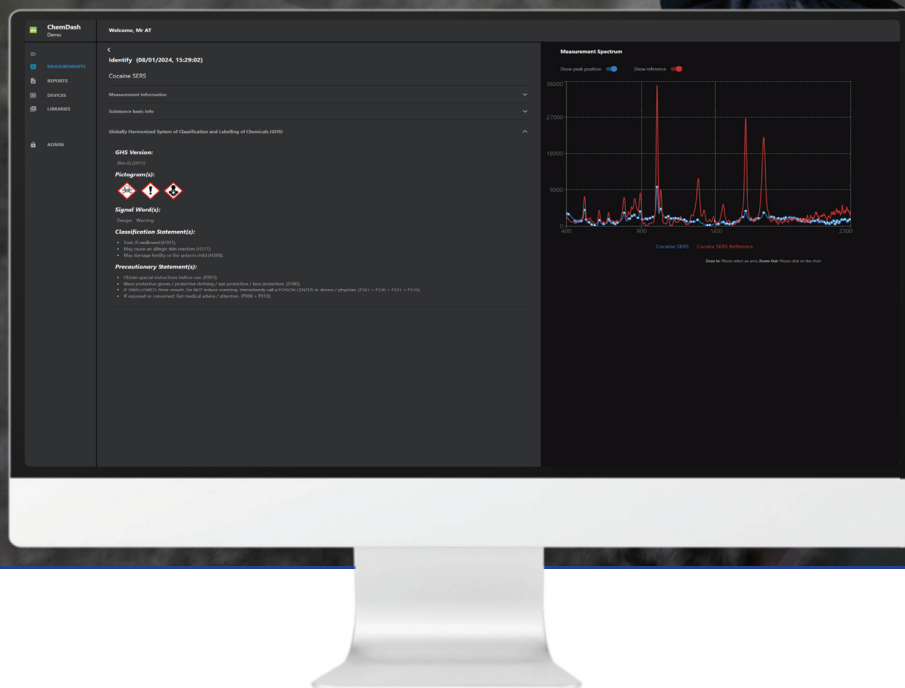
ChemDash
Demo

Welcome, Mr AT

MEASUREMENTS
REPORTS
DEVICES
LIBRARIES

ADMIN

<
Identify (08/01/2024, 15:29:02)

Cocaine SERS

Measurement Information

Substance basic info

Globally Harmonized System of Classification and Labelling of Chemicals (GHS)

GHS Version:
Rev.6 (2015)

Pictogram(s):

Signal Word(s):
Danger Warning

Classification Statement(s):
• Toxic if swallowed (H301).
• May cause an allergic skin reaction (H317).
• May damage fertility or the unborn child (H360).

Precautionary Statement(s):
• Obtain special instructions before use. (P201)
• Wear protective gloves / protective clothing / eye protection / face protection. (P280).
• IF SWALLOWED: Rinse mouth. Do NOT induce vomiting. Immediately call a POISON CENTER or doctor / physician. (P301 + P310 + P331 + P330).
• IF exposed or concerned: Get medical advice / attention. (P308 + P313).

Measurement Spectrum

Show peak position
Show reference

36000
27000
18000
9000
0
400
800
1400
2300

Cocaine SERS
Cocaine SERS Reference

Zoom In: Please select an area. Zoom Out: Please click on the chart